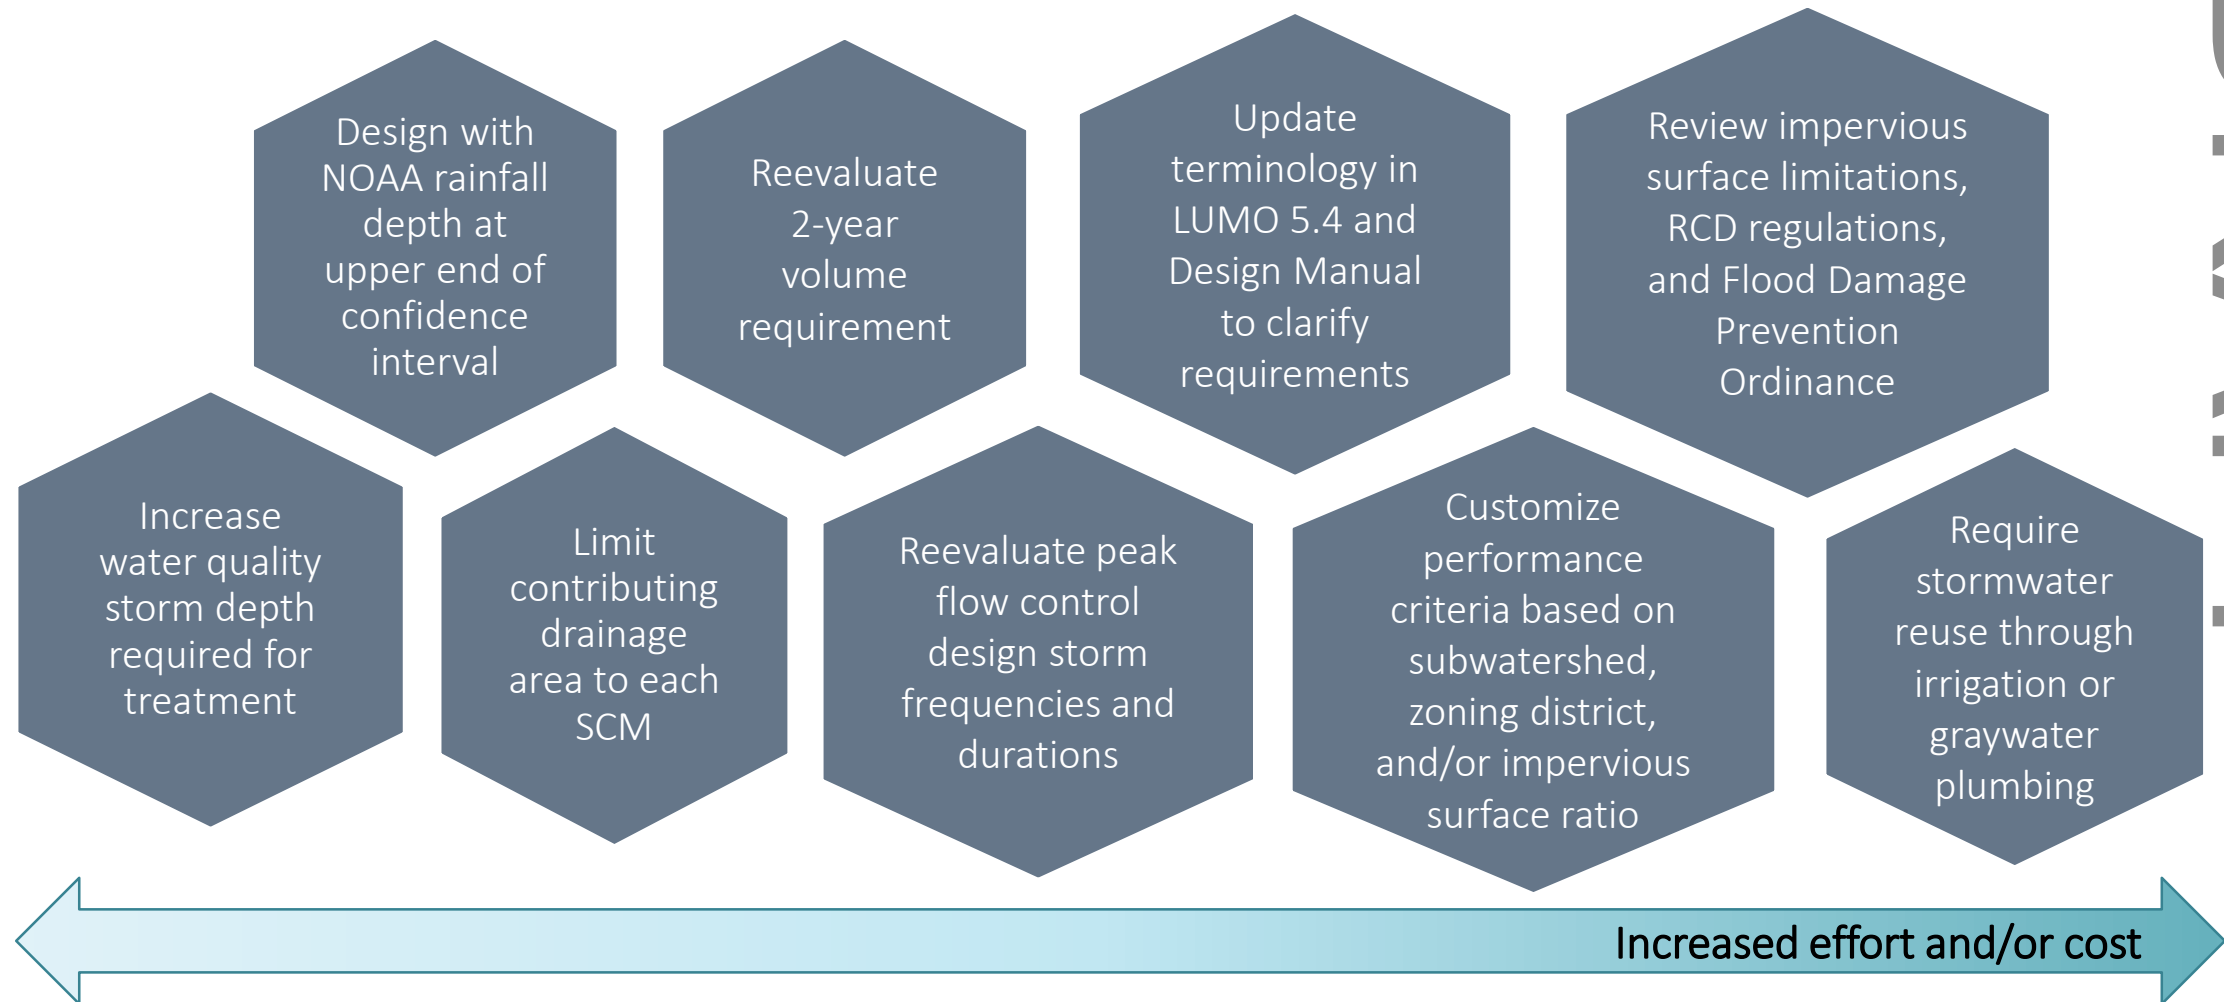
Design with NOAA rainfall depth at upper end of confidence interval

Reevaluate 2-year volume requirement

Update terminology in LUMO 5.4 and Design Manual to clarify requirements

Review impervious surface limitations, RCD regulations, and Flood Damage Prevention Ordinance

Increase water quality storm depth required for treatment

Limit contributing drainage area to each SCM

Reevaluate peak flow control design storm frequencies and durations

Customize performance criteria based on subwatershed, zoning district, and/or impervious surface ratio

Require stormwater reuse through irrigation or graywater plumbing

Increased effort and/or cost